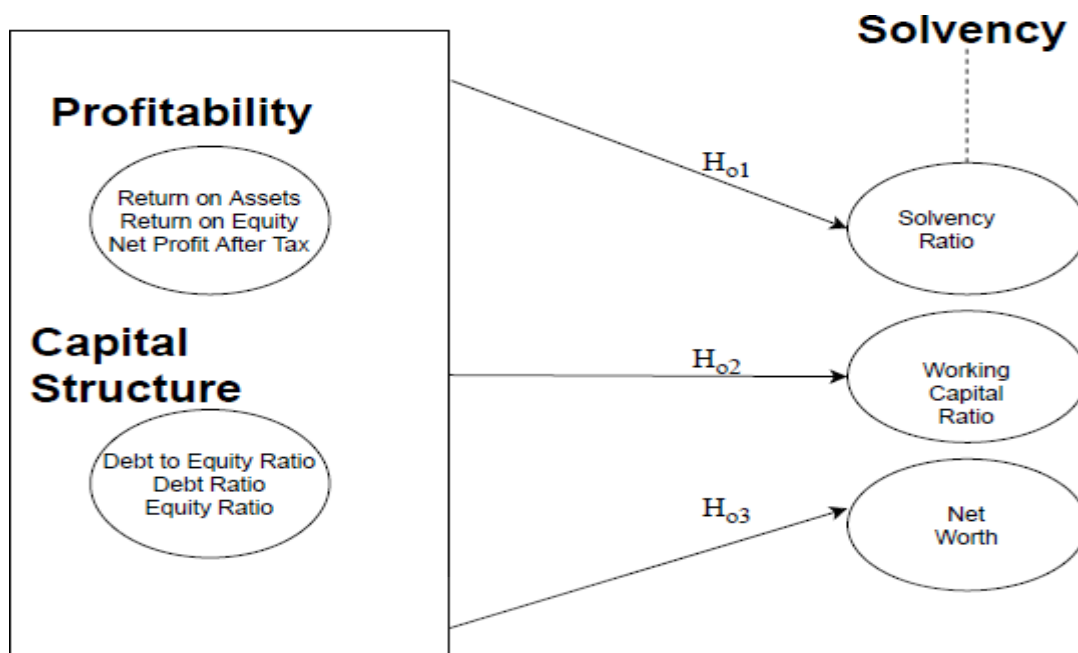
Solvency

Profitability

Return on Assets
Return on Equity
Net Profit After Tax

Capital Structure

Debt to Equity Ratio
Debt Ratio
Equity Ratio

$H_{o1}$

Solvency Ratio

$H_{o2}$

Working Capital Ratio

$H_{o3}$

Net Worth